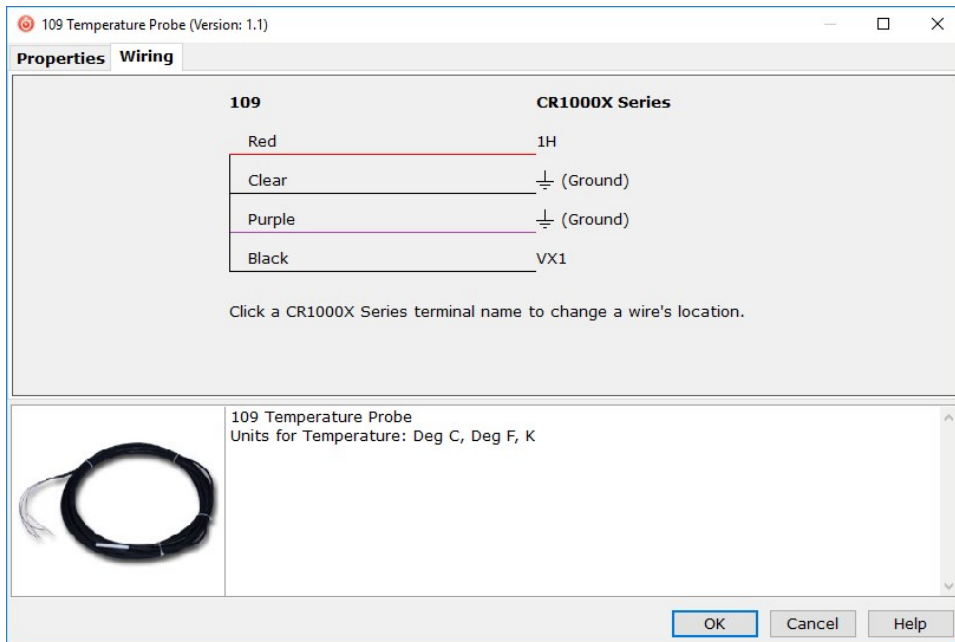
109 Temperature Probe (Version: 1.1)

Properties Wiring

| 109 | CR1000X Series |
|---|---|
| Red | 1H |
| Clear | ⏚ (Ground) |
| Purple | ⏚ (Ground) |
| Black | VX1 |

Click a CR1000X Series terminal name to change a wire's location.

109 Temperature Probe
Units for Temperature: Deg C, Deg F, K

OK Cancel Help